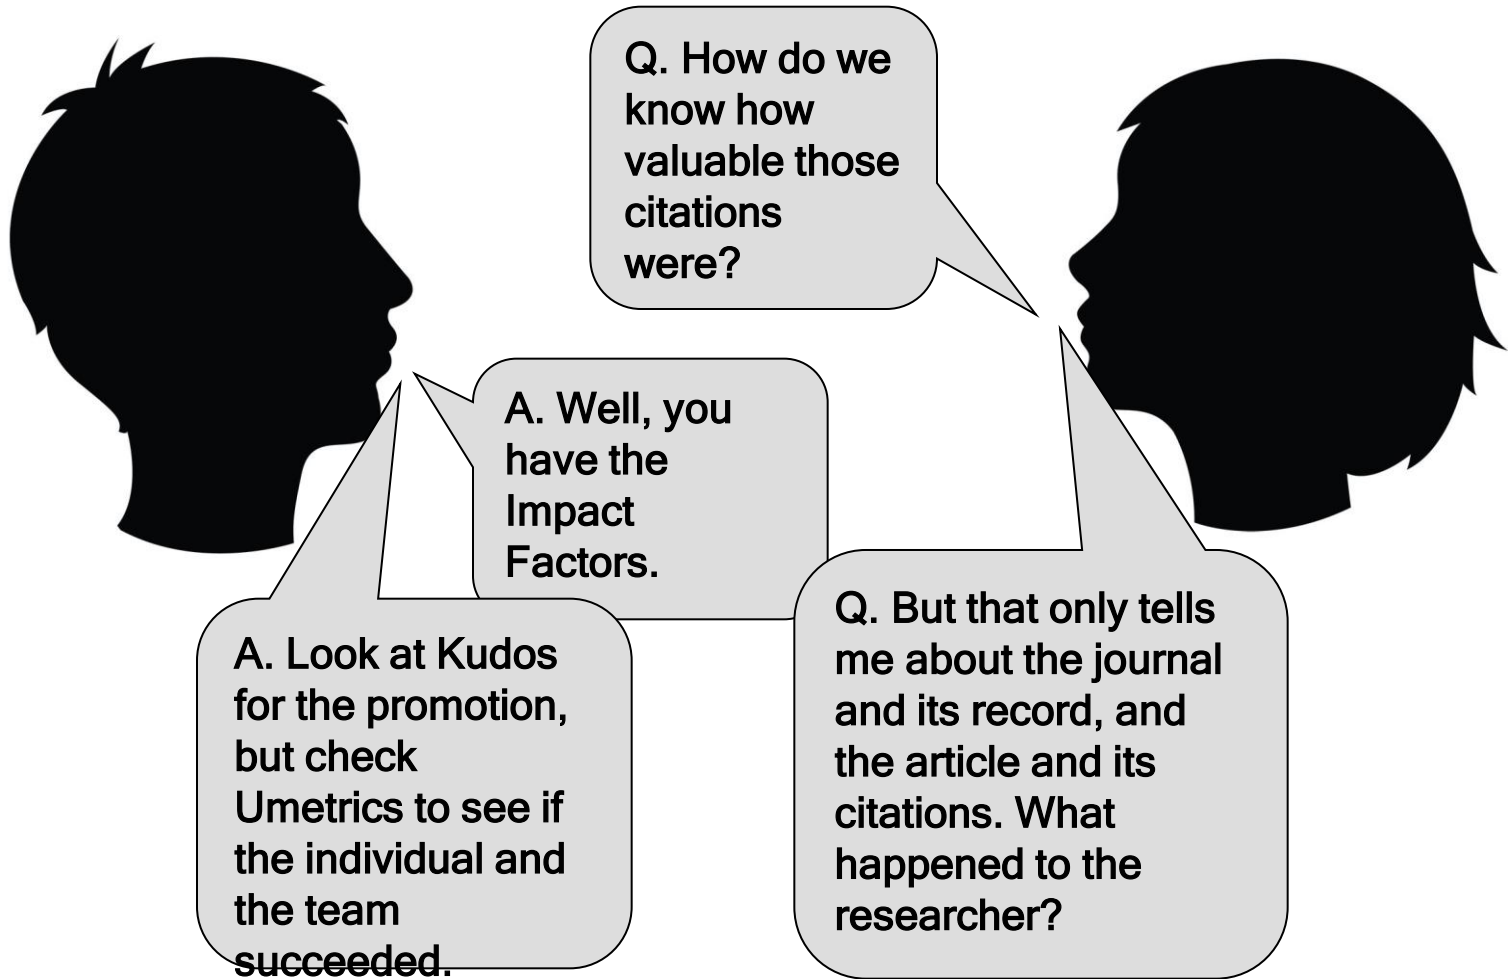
Q. How do we know how valuable those citations were?

A. Well, you have the Impact Factors.

Q. But that only tells me about the journal and its record, and the article and its citations. What happened to the researcher?

A. Look at Kudos for the promotion, but check Umetrics to see if the individual and the team succeeded.